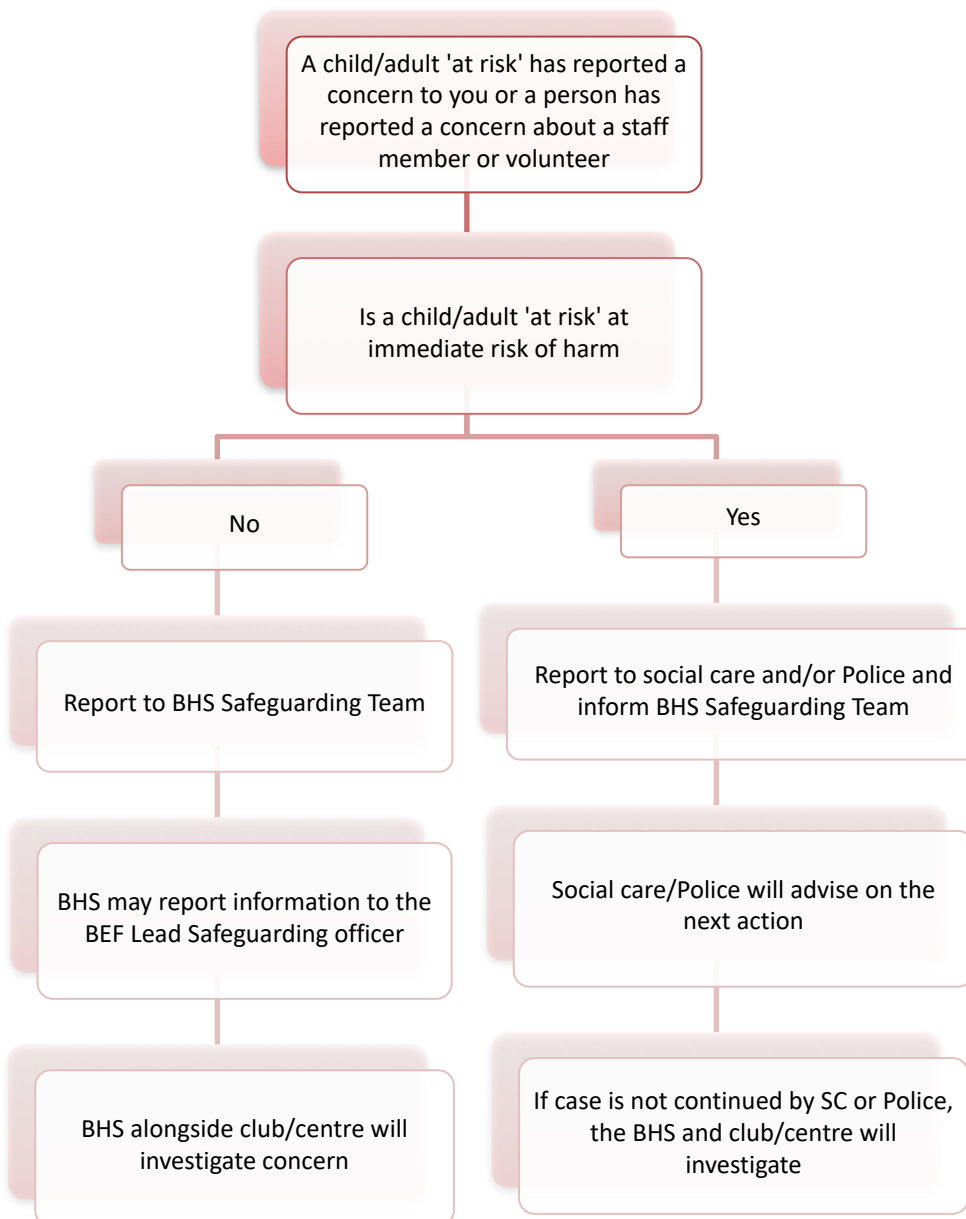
A child/adult 'at risk' has reported a concern to you or a person has reported a concern about a staff member or volunteer

Is a child/adult 'at risk' at immediate risk of harm

No

Report to BHS Safeguarding Team

BHS may report information to the BEF Lead Safeguarding officer

BHS alongside club/centre will investigate concern

Yes

Report to social care and/or Police and inform BHS Safeguarding Team

Social care/Police will advise on the next action

If case is not continued by SC or Police, the BHS and club/centre will investigate